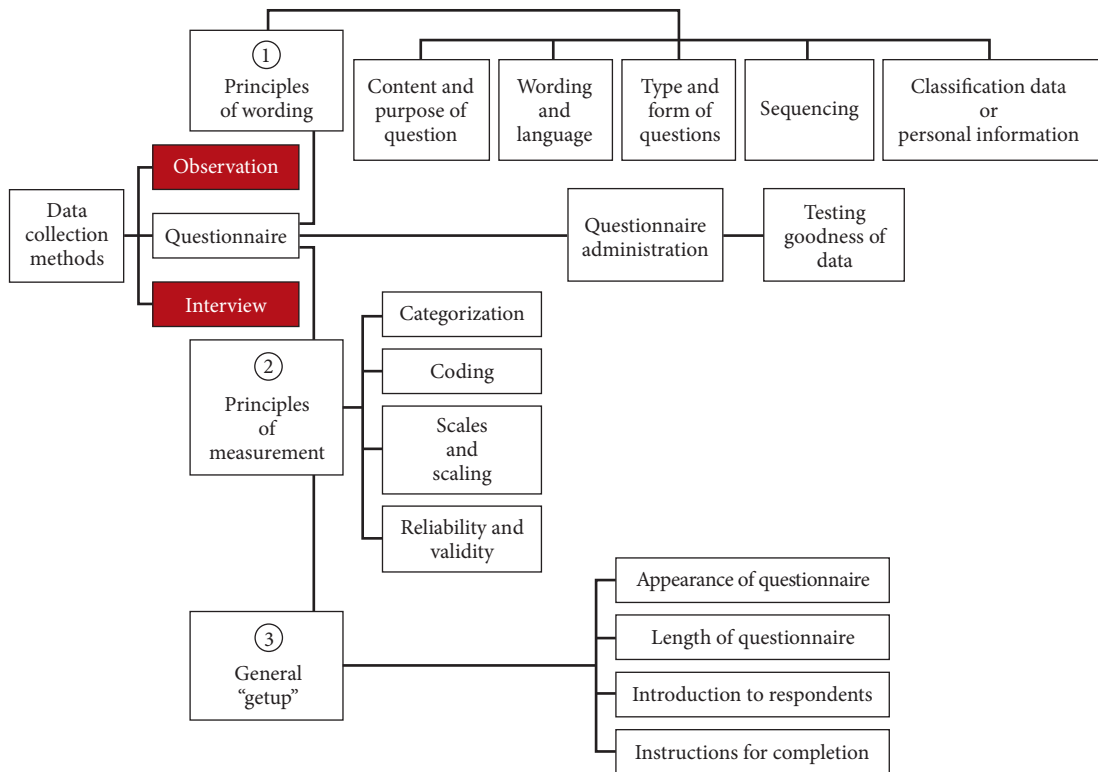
1
Principles of wording

Content and purpose of question

Wording and language

Type and form of questions

Sequencing

Classification data or personal information

Observation

Data collection methods

Questionnaire

Questionnaire administration

Testing goodness of data

Interview

Categorization

Coding

2
Principles of measurement

Scales and scaling

Reliability and validity

Appearance of questionnaire

3
General "getup"

Length of questionnaire

Introduction to respondents

Instructions for completion